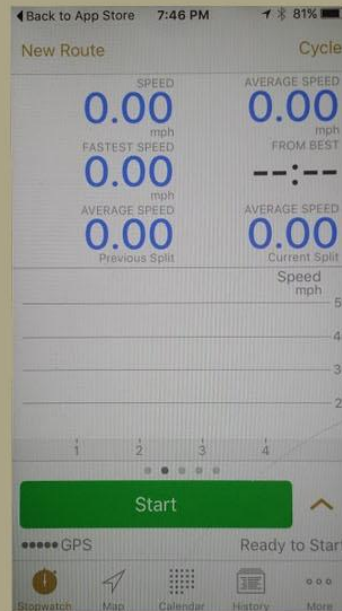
◀ Back to App Store 7:46 PM 81%

New Route Cycle

SPEED
0.00
mph

AVERAGE SPEED
0.00
mph

FASTEST SPEED
0.00
mph

FROM BEST
--:--

AVERAGE SPEED
0.00
Previous Split

AVERAGE SPEED
0.00
Current Split

Speed
mph

5
4
3
2

1 2 3 4

Start

••••• GPS Ready to Start

Stopwatch Map Calendar History More